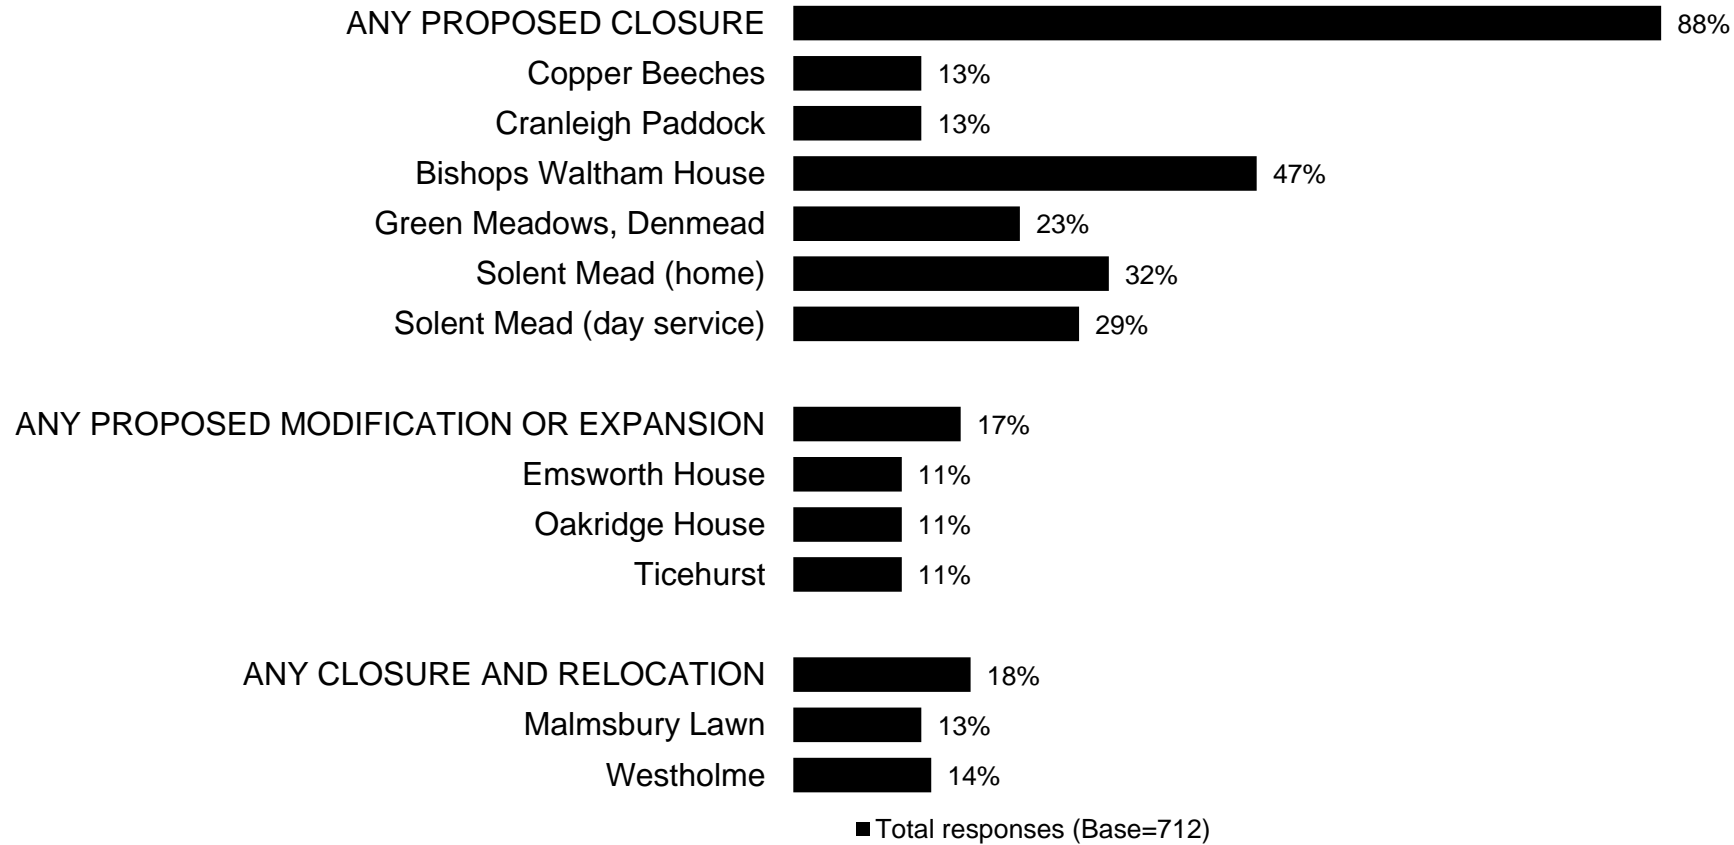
| | |
|---|---|
| ANY PROPOSED CLOSURE | 88% |
| Copper Beeches | 13% |
| Cranleigh Paddock | 13% |
| Bishops Waltham House | 47% |
| Green Meadows, Denmead | 23% |
| Solent Mead (home) | 32% |
| Solent Mead (day service) | 29% |
| ANY PROPOSED MODIFICATION OR EXPANSION | 17% |
| Emsworth House | 11% |
| Oakridge House | 11% |
| Ticehurst | 11% |
| ANY CLOSURE AND RELOCATION | 18% |
| Malmsbury Lawn | 13% |
| Westholme | 14% |

Total responses (Base=712)